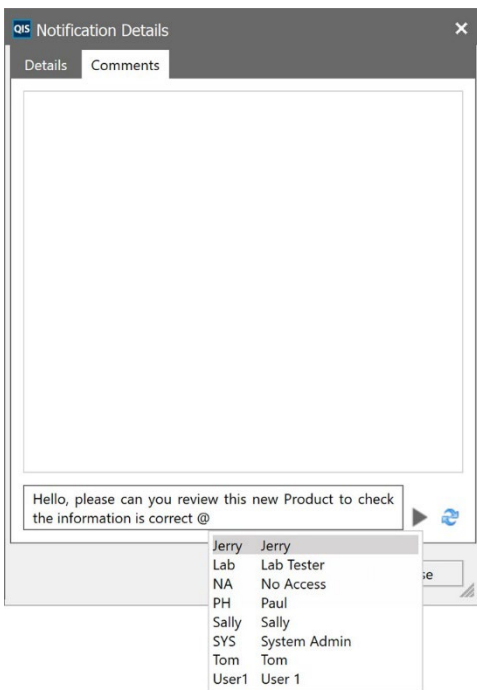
QIS Notification Details
×
Details
Comments

Hello, please can you review this new Product to check the information is correct @

| | |
|---|---|
| Jerry | Jerry |
| Lab | Lab Tester |
| NA | No Access |
| PH | Paul |
| Sally | Sally |
| SYS | System Admin |
| Tom | Tom |
| User1 | User 1 |

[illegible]se